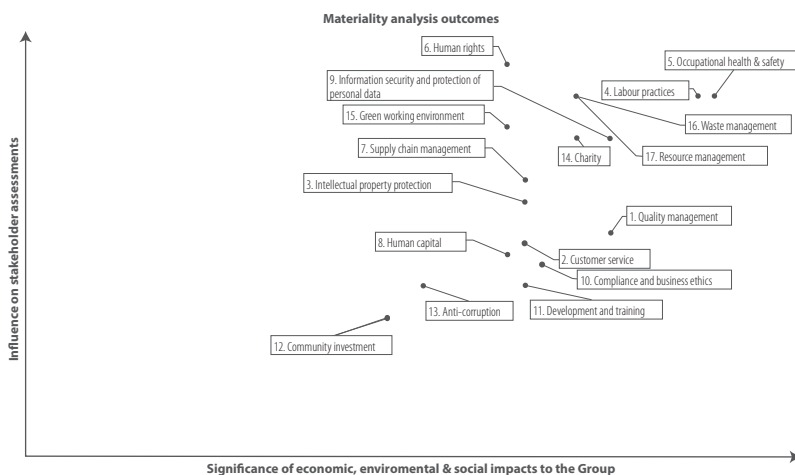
Materiality analysis outcomes

6. Human rights

5. Occupational health & safety

9. Information security and protection of personal data

4. Labour practices

15. Green working environment

16. Waste management

7. Supply chain management

14. Charity

17. Resource management

3. Intellectual property protection

1. Quality management

8. Human capital

2. Customer service

10. Compliance and business ethics

13. Anti-corruption

11. Development and training

12. Community investment

Influence on stakeholder assessments

Significance of economic, enviromental & social impacts to the Group